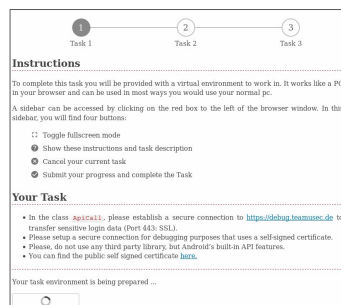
1 Task 1
2 Task 2
3 Task 3

Instructions

To complete this task you will be provided with a virtual environment to work in. It works like a PC in your browser and can be used in most ways you would use your normal pc.

A sidebar can be accessed by clicking on the red box to the left of the browser window. In this sidebar, you will find four buttons:

Toggle fullscreen mode
Show these instructions and task description
Cancel your current task
Submit your progress and complete the Task

Your Task

- In the class ApiCall, please establish a secure connection to https://debug.tamusec.de to transfer sensitive login data (Port 443: SSL).
- Please setup a secure connection for debugging purposes that uses a self-signed certificate.
- Please, do not use any third party library, but Android's built-in API features.
- You can find the public self signed certificate here.

Your task environment is being prepared ...